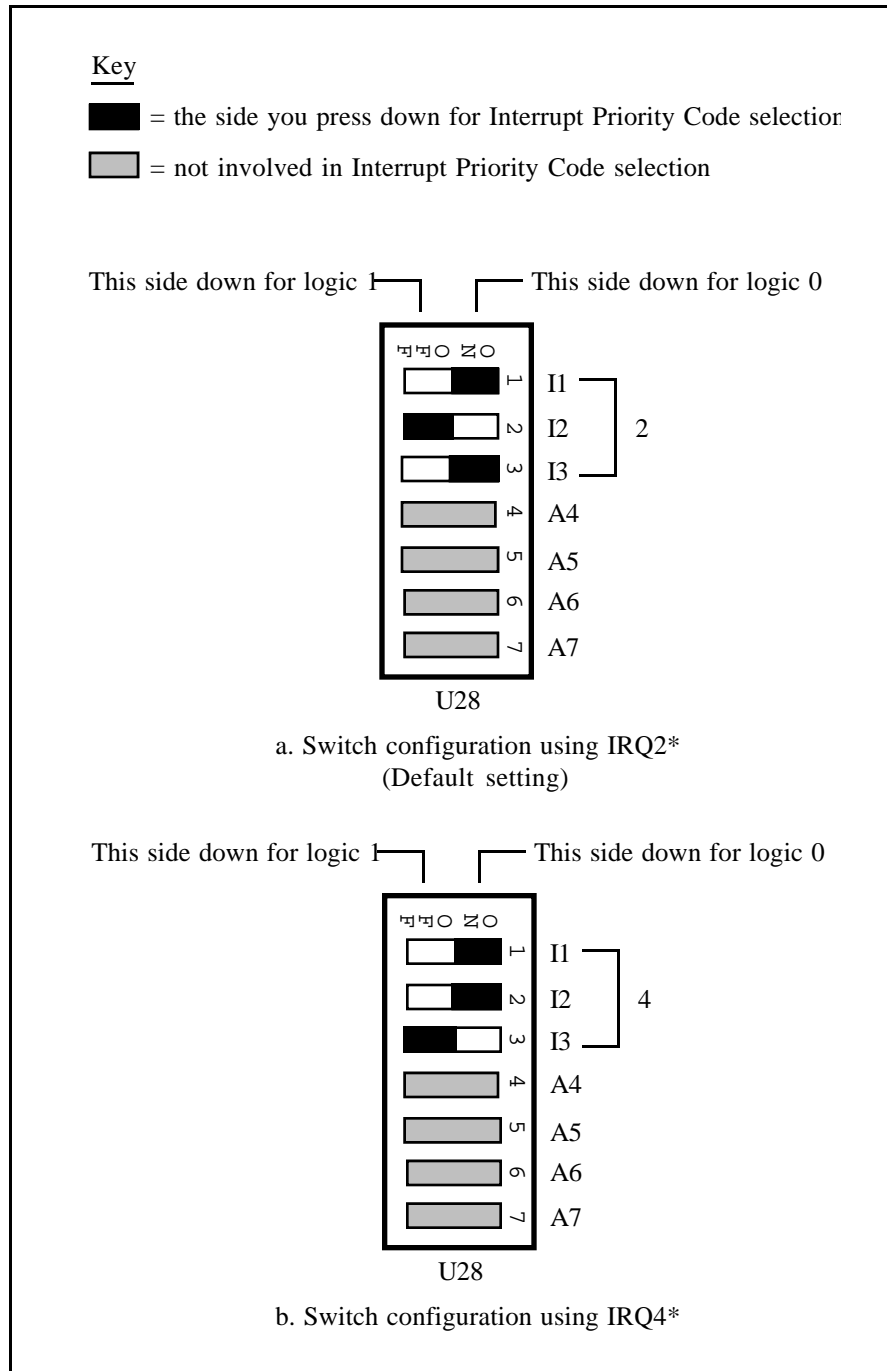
Key

= the side you press down for Interrupt Priority Code selection

= not involved in Interrupt Priority Code selection

This side down for logic 1

This side down for logic 0

OFF ON

1 I1
2 I2
3 I3
4 A4
5 A5
6 A6
7 A7

2

U28

a. Switch configuration using IRQ2*
(Default setting)

This side down for logic 1

This side down for logic 0

OFF ON

1 I1
2 I2
3 I3
4 A4
5 A5
6 A6
7 A7

4

U28

b. Switch configuration using IRQ4*